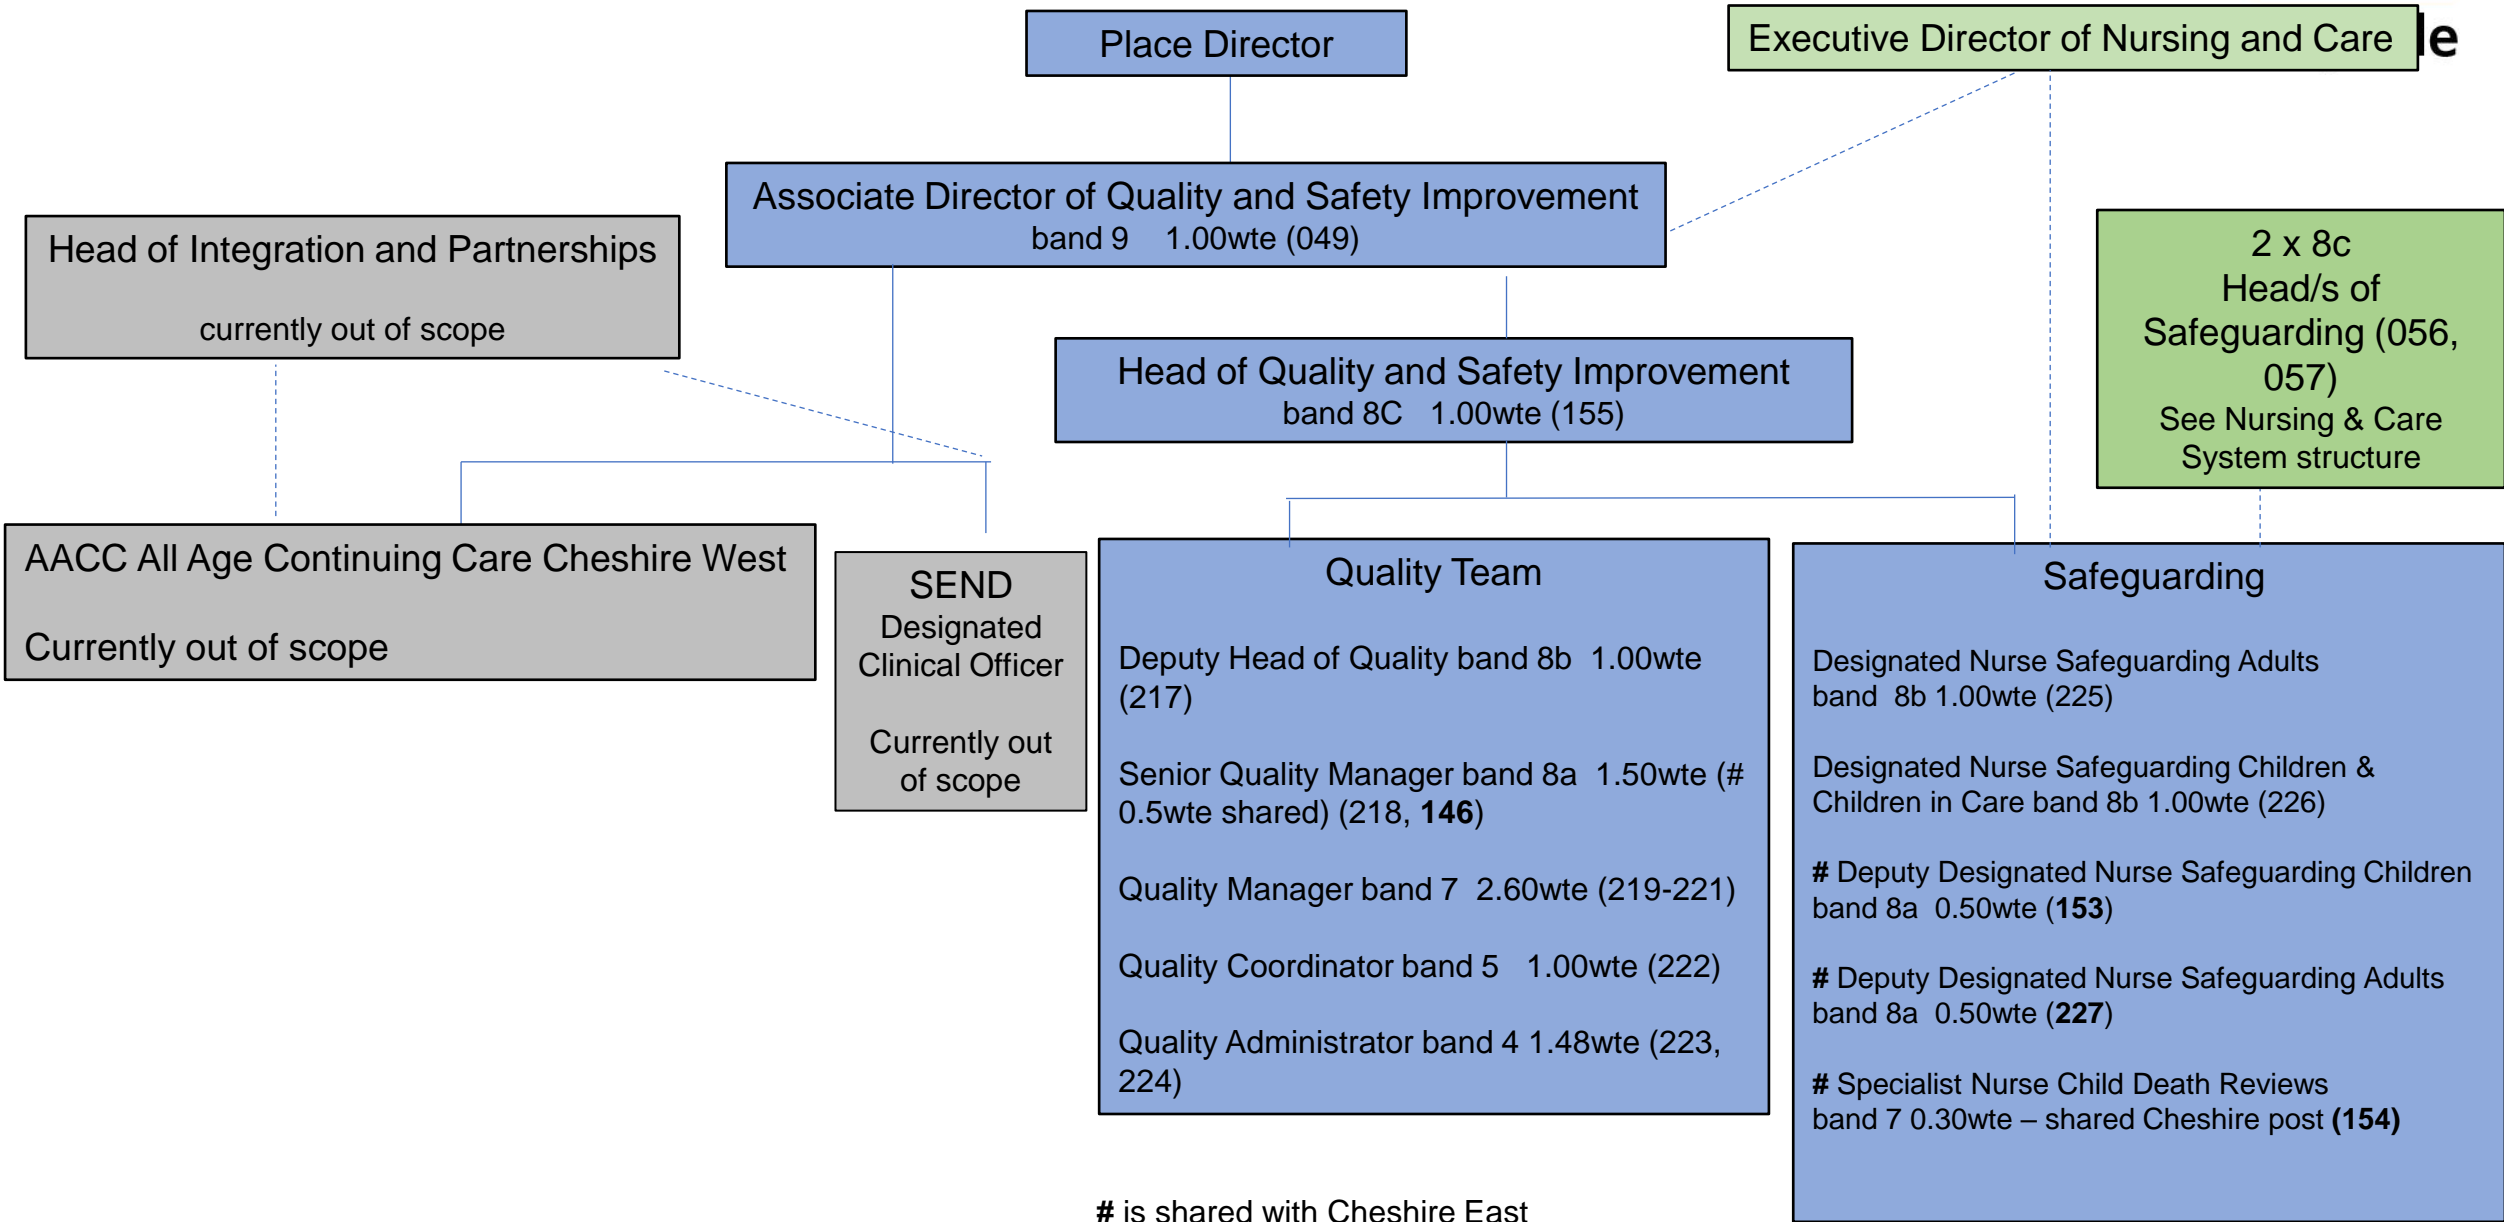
Place Director

Executive Director of Nursing and Care

le

Associate Director of Quality and Safety Improvement
band 9 1.00wte (049)

Head of Integration and Partnerships

currently out of scope

2 x 8c
Head/s of Safeguarding (056, 057)
See Nursing & Care System structure

Head of Quality and Safety Improvement
band 8C 1.00wte (155)

AACC All Age Continuing Care Cheshire West

Currently out of scope

SEND
Designated Clinical Officer

Currently out of scope

Quality Team

Deputy Head of Quality band 8b 1.00wte (217)

Senior Quality Manager band 8a 1.50wte (# 0.5wte shared) (218, **146**)

Quality Manager band 7 2.60wte (219-221)

Quality Coordinator band 5 1.00wte (222)

Quality Administrator band 4 1.48wte (223, 224)

Safeguarding

Designated Nurse Safeguarding Adults band 8b 1.00wte (225)

Designated Nurse Safeguarding Children & Children in Care band 8b 1.00wte (226)

**#** Deputy Designated Nurse Safeguarding Children band 8a 0.50wte (**153**)

**#** Deputy Designated Nurse Safeguarding Adults band 8a 0.50wte (**227**)

**#** Specialist Nurse Child Death Reviews band 7 0.30wte – shared Cheshire post **(154)**

**#** is shared with Cheshire East